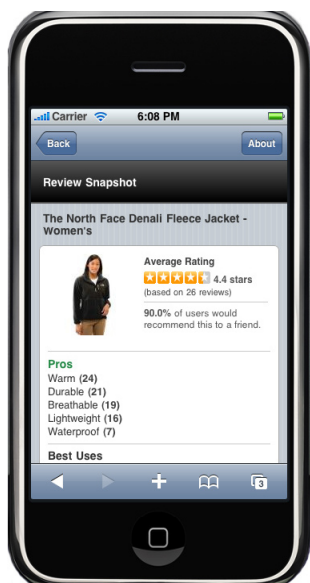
Carrier 6:08 PM

Back

About

Review Snapshot

The North Face Denali Fleece Jacket - Women's

Average Rating
4.4 stars
(based on 26 reviews)

90.0% of users would recommend this to a friend.

Pros
Warm (24)
Durable (21)
Breathable (19)
Lightweight (16)
Waterproof (7)

Best Uses

3